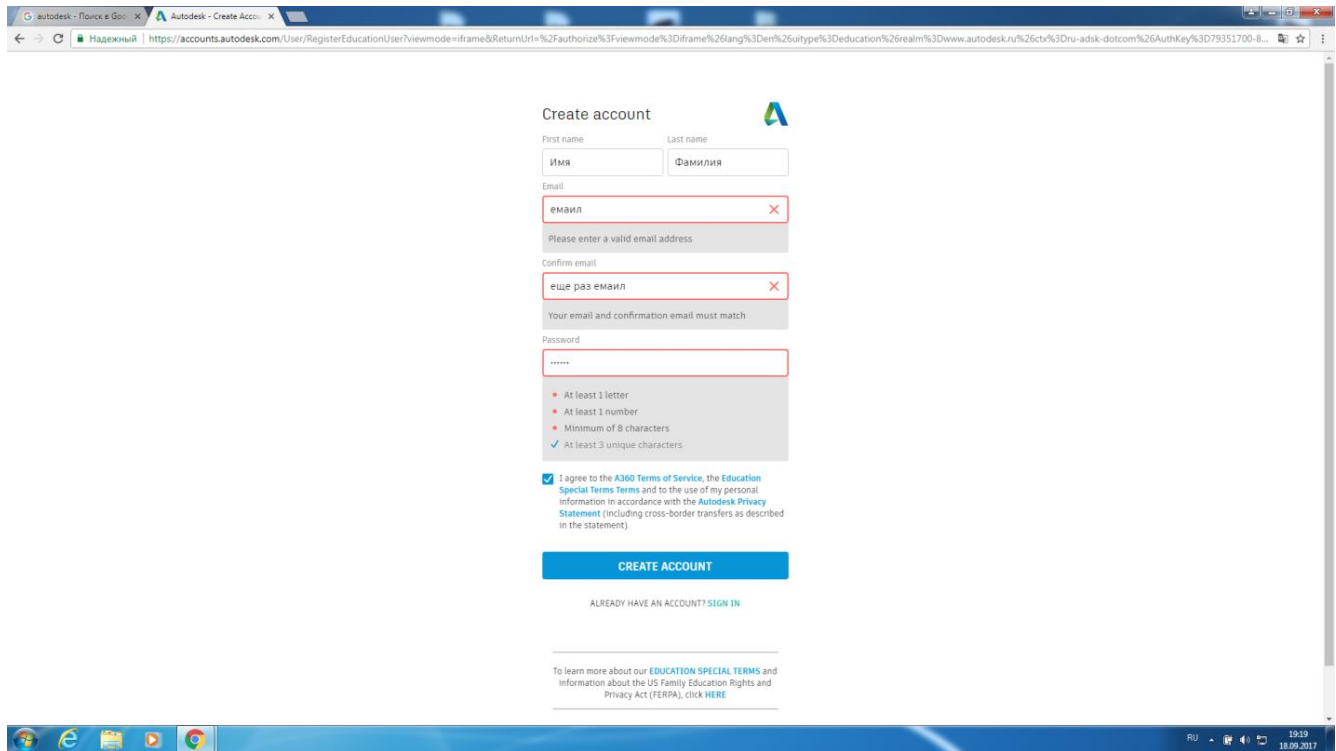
autodesk - Поиск в Goo ×
Autodesk - Create Accou ×

Надежный | https://accounts.autodesk.com/User/RegisterEducationUser?viewmode=iframe&ReturnUrl=%2Fauthorize%3Fviewmode%3Diframe%26lang%3Den%26uitype%3Deducation%26realm%3Dwww.autodesk.ru%26ctx%3Dru-adsk-dotcom%26AuthKey%3D79351700-8...

Create account

First name
Имя

Last name
Фамилия

Email
емаил

Please enter a valid email address

Confirm email
еще раз емаил

Your email and confirmation email must match

Password
••••••

• At least 1 letter
• At least 1 number
• Minimum of 8 characters
✓ At least 3 unique characters

I agree to the A360 Terms of Service, the Education Special Terms Terms and to the use of my personal information in accordance with the Autodesk Privacy Statement (including cross-border transfers as described in the statement).

CREATE ACCOUNT

ALREADY HAVE AN ACCOUNT? SIGN IN

To learn more about our EDUCATION SPECIAL TERMS and information about the US Family Education Rights and Privacy Act (FERPA), click HERE

RU 19:19 18.09.2017